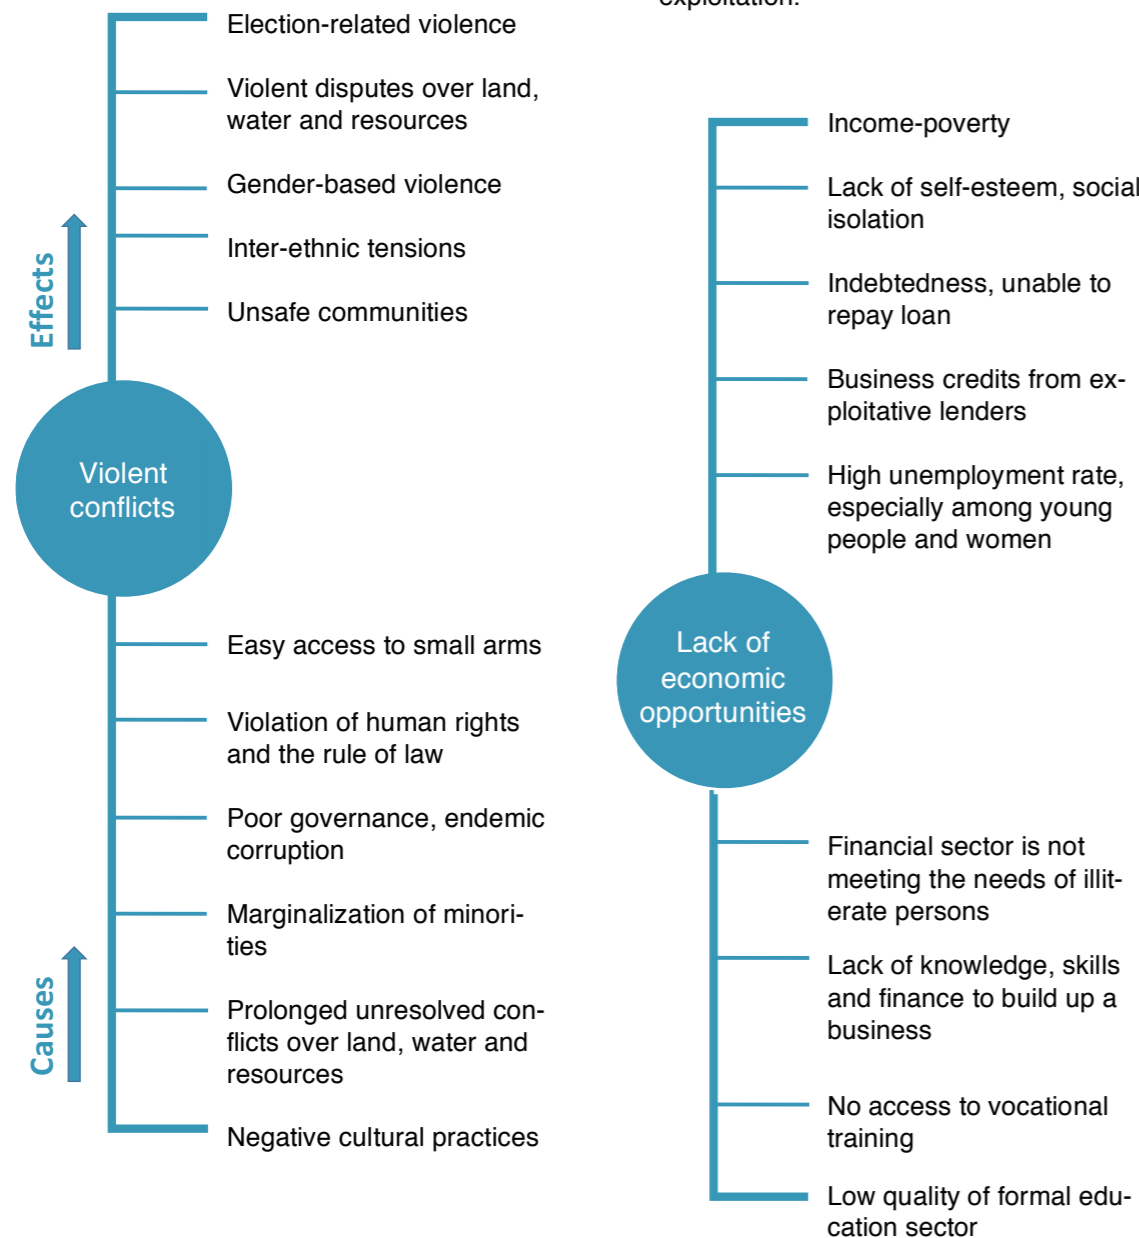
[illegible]

Effects

Election-related violence

Violent disputes over land, water and resources

Gender-based violence

Inter-ethnic tensions

Unsafe communities

Violent conflicts

Causes

Easy access to small arms

Violation of human rights and the rule of law

Poor governance, endemic corruption

Marginalization of minorities

Prolonged unresolved conflicts over land, water and resources

Negative cultural practices

Income-poverty

Lack of self-esteem, social isolation

Indebtedness, unable to repay loan

Business credits from exploitative lenders

High unemployment rate, especially among young people and women

Lack of economic opportunities

Financial sector is not meeting the needs of illiterate persons

Lack of knowledge, skills and finance to build up a business

No access to vocational training

Low quality of formal education sector